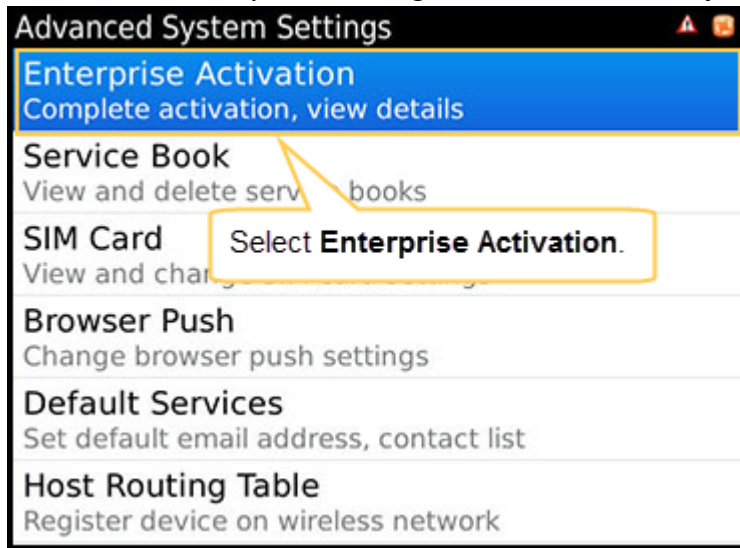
Advanced System Settings

Enterprise Activation
Complete activation, view details

Service Book
View and delete serv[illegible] books

SIM Card
View and cha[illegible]

Select **Enterprise Activation**.

Browser Push
Change browser push settings

Default Services
Set default email address, contact list

Host Routing Table
Register device on wireless network